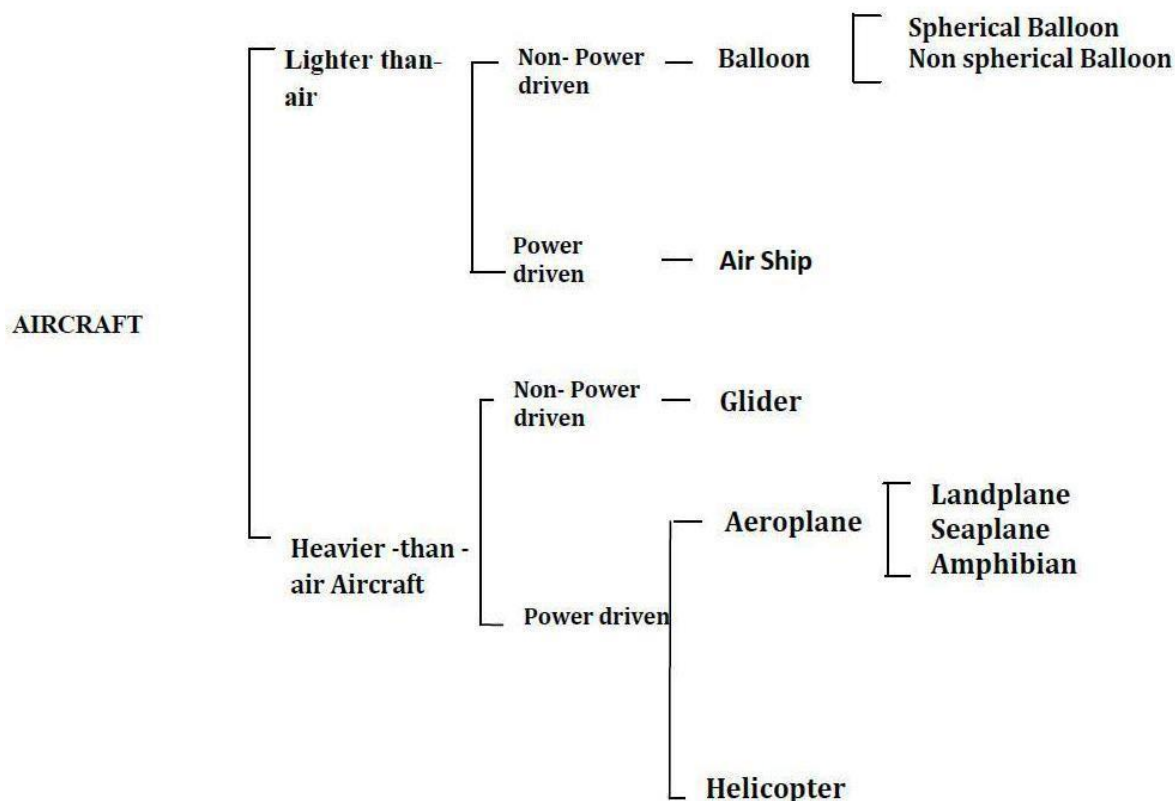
AIRCRAFT

Lighter than-air

Non- Power driven

Balloon

Spherical Balloon
Non spherical Balloon

Power driven

Air Ship

Heavier -than - air Aircraft

Non- Power driven

Glider

Power driven

Aeroplane

Landplane
Seaplane
Amphibian

Helicopter